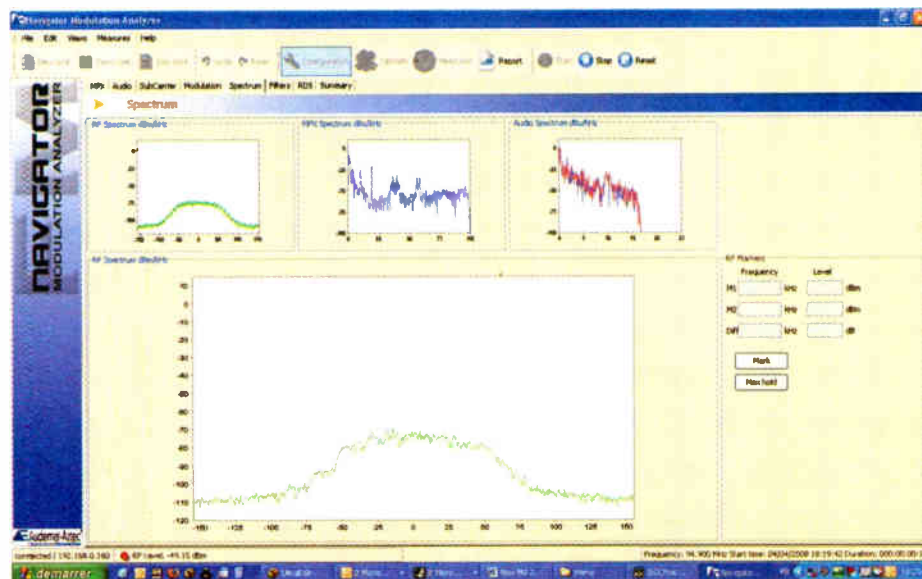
Navigator Modulation Analyzer

File Edit Views Measures Help

Configuration Report Stop Reset

MPX Audio SubCarrier Modulation Spectrum Filters RDS Summary

Spectrum

NAVIGATOR MODULATION ANALYZER

RF Spectrum dBu/kHz

MPX Spectrum dBu/kHz

Audio Spectrum dBu/kHz

RF Spectrum dBu/kHz

-10
-20
-30
-40
-50
-60
-70
-80
-90
-100
-110
-120

-150 -125 -100 -75 -50 -25 0 25 50 75 100 125 150

RF Markers

Frequency Level

M1 kHz dBm

M2 kHz dBm

Diff kHz dB

Mark

Max hold

Audemat-Aztec

connected 192.168.0.160 RF Level: -49.35 dBm

Frequency: 94.900 MHz Start time: 24/04/2008 10:19:42 Duration: 000:00:00

démarrer